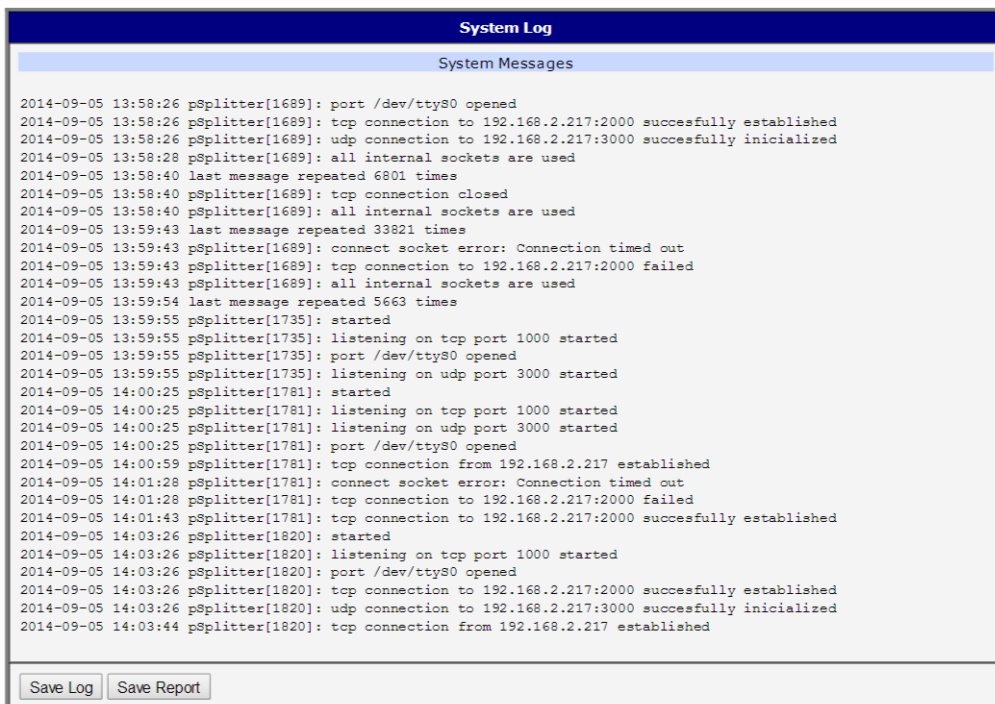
System Log

System Messages

2014-09-05 13:58:26 pSplitter[1689]: port /dev/ttyS0 opened
2014-09-05 13:58:26 pSplitter[1689]: tcp connection to 192.168.2.217:2000 succesfully established
2014-09-05 13:58:26 pSplitter[1689]: udp connection to 192.168.2.217:3000 succesfully inicialized
2014-09-05 13:58:28 pSplitter[1689]: all internal sockets are used
2014-09-05 13:58:40 last message repeated 6801 times
2014-09-05 13:58:40 pSplitter[1689]: tcp connection closed
2014-09-05 13:58:40 pSplitter[1689]: all internal sockets are used
2014-09-05 13:59:43 last message repeated 33821 times
2014-09-05 13:59:43 pSplitter[1689]: connect socket error: Connection timed out
2014-09-05 13:59:43 pSplitter[1689]: tcp connection to 192.168.2.217:2000 failed
2014-09-05 13:59:43 pSplitter[1689]: all internal sockets are used
2014-09-05 13:59:54 last message repeated 5663 times
2014-09-05 13:59:55 pSplitter[1735]: started
2014-09-05 13:59:55 pSplitter[1735]: listening on tcp port 1000 started
2014-09-05 13:59:55 pSplitter[1735]: port /dev/ttyS0 opened
2014-09-05 13:59:55 pSplitter[1735]: listening on udp port 3000 started
2014-09-05 14:00:25 pSplitter[1781]: started
2014-09-05 14:00:25 pSplitter[1781]: listening on tcp port 1000 started
2014-09-05 14:00:25 pSplitter[1781]: listening on udp port 3000 started
2014-09-05 14:00:25 pSplitter[1781]: port /dev/ttyS0 opened
2014-09-05 14:00:59 pSplitter[1781]: tcp connection from 192.168.2.217 established
2014-09-05 14:01:28 pSplitter[1781]: connect socket error: Connection timed out
2014-09-05 14:01:28 pSplitter[1781]: tcp connection to 192.168.2.217:2000 failed
2014-09-05 14:01:43 pSplitter[1781]: tcp connection to 192.168.2.217:2000 succesfully established
2014-09-05 14:03:26 pSplitter[1820]: started
2014-09-05 14:03:26 pSplitter[1820]: listening on tcp port 1000 started
2014-09-05 14:03:26 pSplitter[1820]: port /dev/ttyS0 opened
2014-09-05 14:03:26 pSplitter[1820]: tcp connection to 192.168.2.217:2000 succesfully established
2014-09-05 14:03:26 pSplitter[1820]: udp connection to 192.168.2.217:3000 succesfully inicialized
2014-09-05 14:03:44 pSplitter[1820]: tcp connection from 192.168.2.217 established

Save Log Save Report